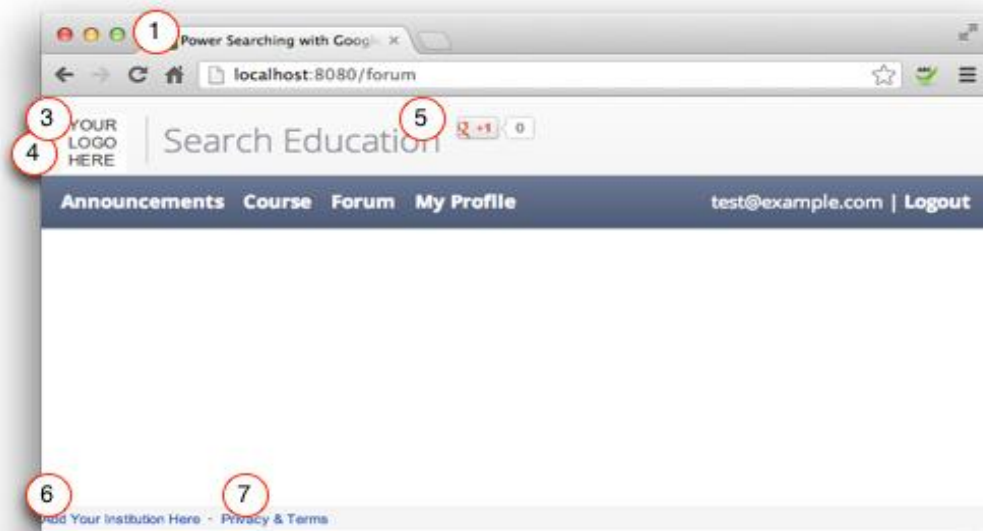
1

Power Searching with Googl ×

localhost:8080/forum

3
4
YOUR LOGO HERE

Search Education

5

+1 0

Announcements Course Forum My Profile

test@example.com | Logout

6

7

Add Your Institution Here - Privacy & Terms